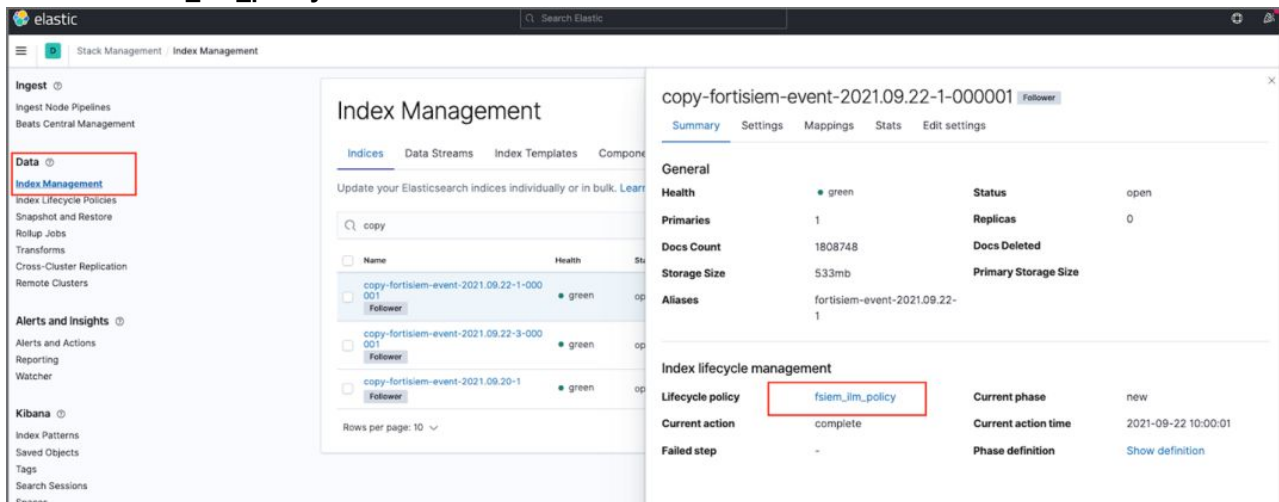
elastic

Search Elastic

D Stack Management / Index Management

Ingest
Ingest Node Pipelines
Beats Central Management

Data
Index Management
Index Lifecycle Policies
Snapshot and Restore
Rollup Jobs
Transforms
Cross-Cluster Replication
Remote Clusters

Alerts and Insights
Alerts and Actions
Reporting
Watcher

Kibana
Index Patterns
Saved Objects
Tags
Search Sessions
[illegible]

Index Management

Indices Data Streams Index Templates Compone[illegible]

Update your Elasticsearch indices individually or in bulk. Lear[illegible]

copy

| Name | Health | St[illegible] |
|---|---|---|
| copy-fortisiem-event-2021.09.22-1-000001 Follower | green | op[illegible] |
| copy-fortisiem-event-2021.09.22-3-000001 Follower | green | op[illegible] |
| copy-fortisiem-event-2021.09.20-1 Follower | green | op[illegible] |

Rows per page: 10

copy-fortisiem-event-2021.09.22-1-000001 Follower

Summary Settings Mappings Stats Edit settings

General

| Health | green | Status | open |
|---|---|---|---|
| Primaries | 1 | Replicas | 0 |
| Docs Count | 1808748 | Docs Deleted | |
| Storage Size | 533mb | Primary Storage Size | |
| Aliases | fortisiem-event-2021.09.22-1 | | |

Index lifecycle management

| Lifecycle policy | fsiem_ilm_policy | Current phase | new |
|---|---|---|---|
| Current action | complete | Current action time | 2021-09-22 10:00:01 |
| Failed step | - | Phase definition | Show definition |